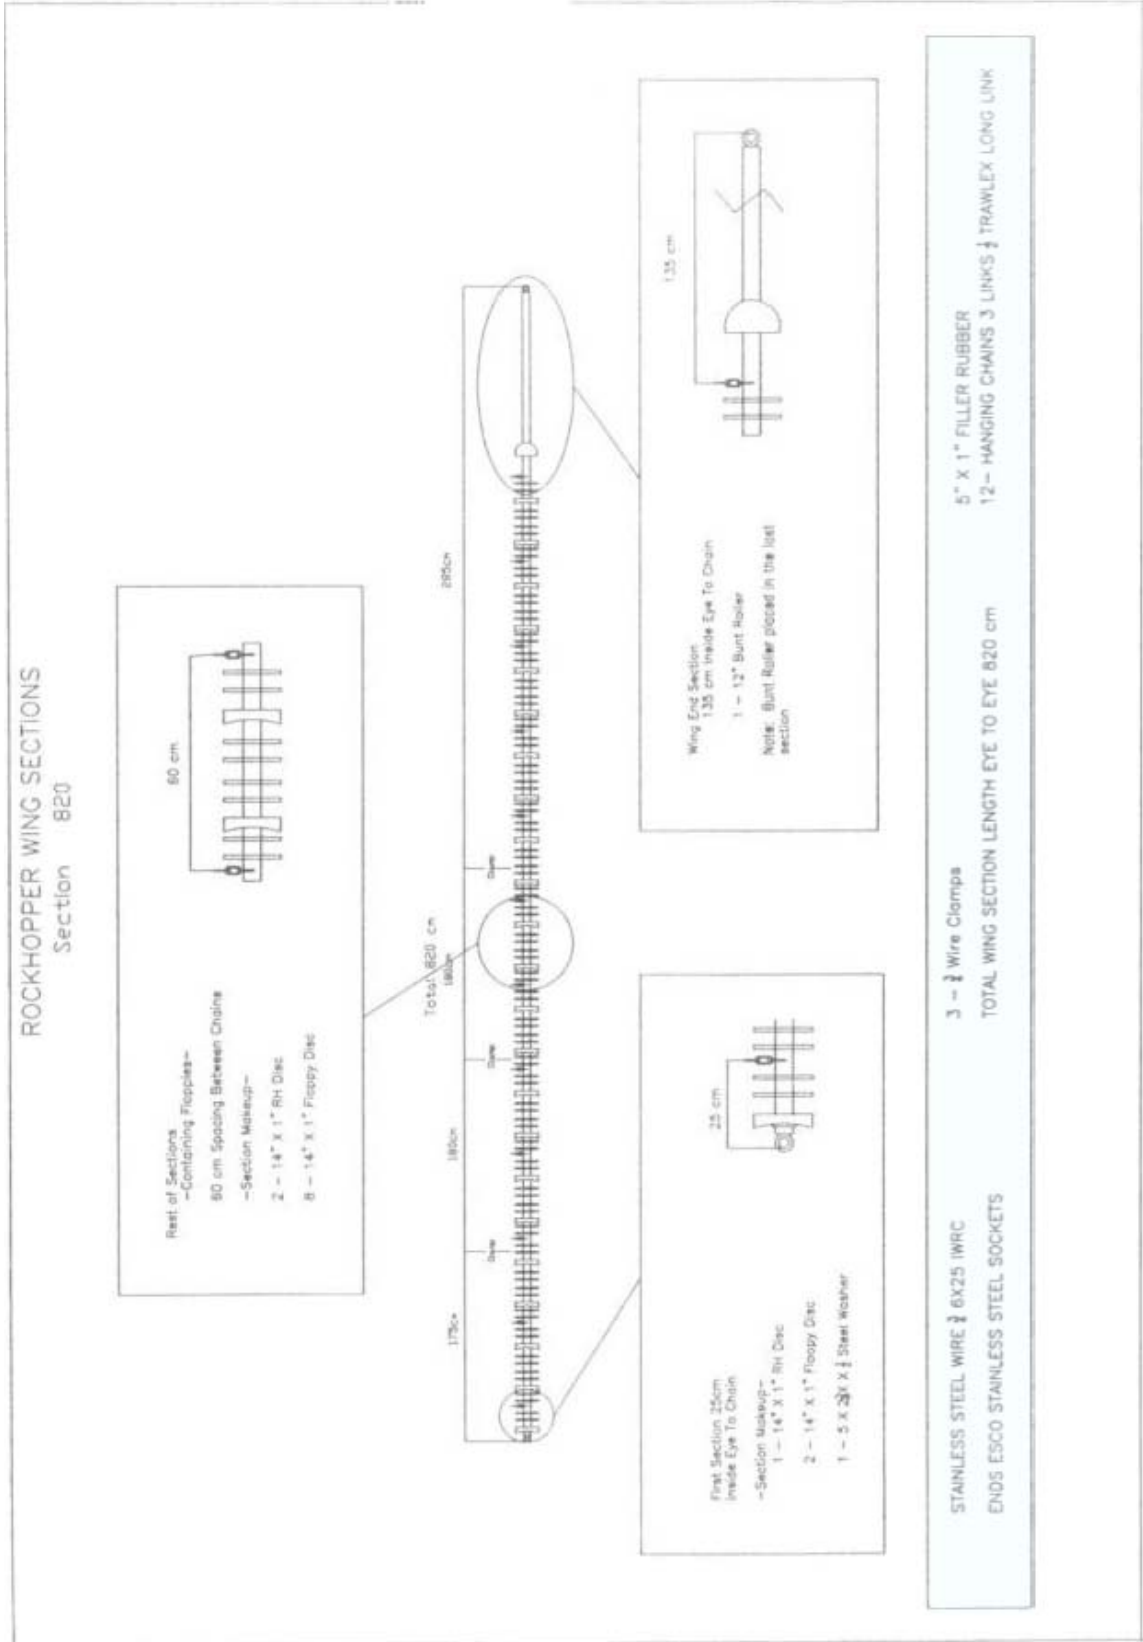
ROCKHOPPER WING SECTIONS
Section 820

Rest of Sections
–Containing Floppies–
80 cm Spacing Between Chains
–Section Makeup–
2 – 14" X 1" RH Disc
8 – 14" X 1" Floppy Disc

80 cm

175cm
180cm
180cm
285cm
Total 820 cm
Dome
Dome
Dome

First Section 25cm
Inside Eye To Chain
–Section Makeup–
1 – 14" X 1" RH Disc
2 – 14" X 1" Floppy Disc
1 – 5 X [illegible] X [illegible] Steel Washer

25 cm

Wing End Section
135 cm Inside Eye To Chain
1 – 12" Bunt Roller
Note: Bunt Roller placed in the last section

135 cm

STAINLESS STEEL WIRE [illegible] 6X25 IWRC
ENDS ESCO STAINLESS STEEL SOCKETS
3 – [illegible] Wire Clamps
TOTAL WING SECTION LENGTH EYE TO EYE 820 cm
5" X 1" FILLER RUBBER
12– HANGING CHAINS 3 LINKS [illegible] TRAWLEX LONG LINK